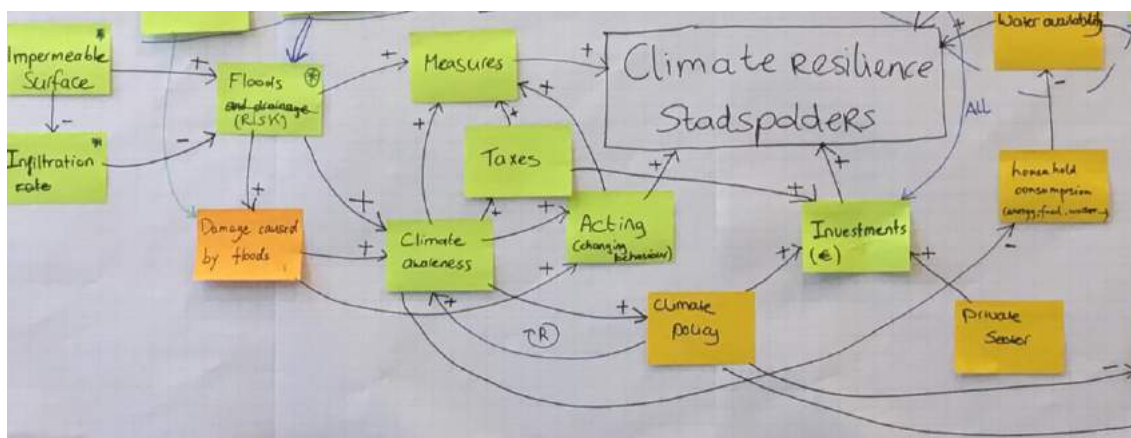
Impermeable Surface *

Infiltration rate *

Floods * ~~and drainage~~ (RISK)

Measures

Climate Resilience Stadspolders

Water availability

Taxes

Damage caused by floods

Climate awareness

Acting (changing behaviour)

Investments (€)

household consumption (energy, food, water...)

Climate policy

Private Sector

ALL

R

+
-